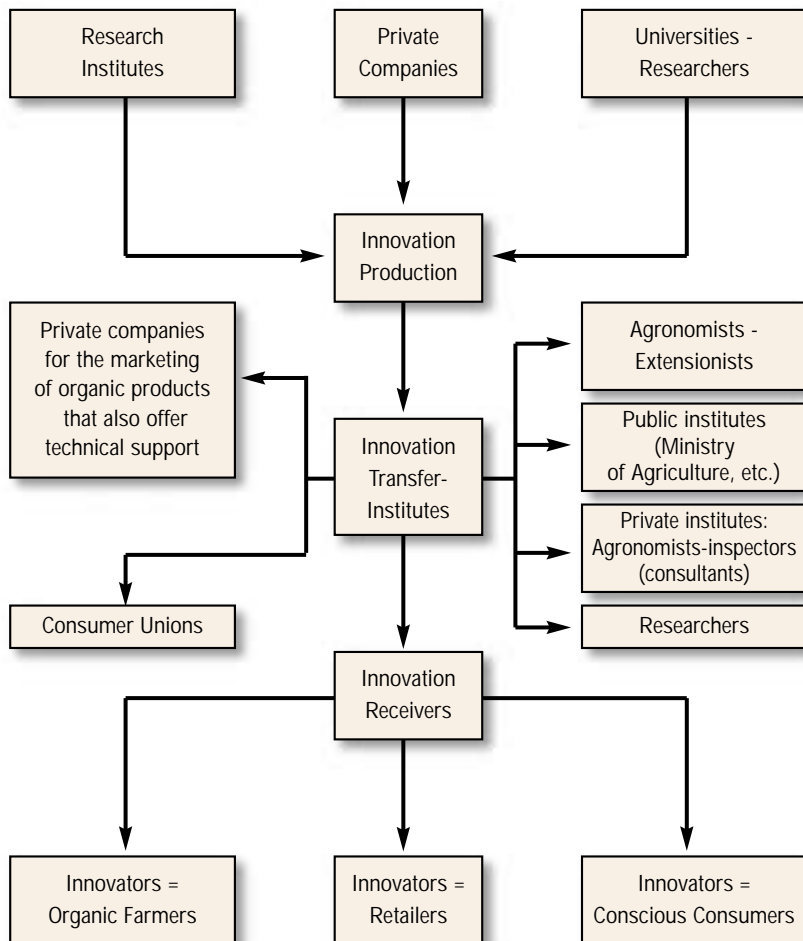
Research Institutes

Private Companies

Universities - Researchers

Innovation Production

Private companies for the marketing of organic products that also offer technical support

Innovation Transfer-Institutes

Agronomists - Extensionists

Public institutes (Ministry of Agriculture, etc.)

Private institutes: Agronomists-inspectors (consultants)

Consumer Unions

Researchers

Innovation Receivers

Innovators = Organic Farmers

Innovators = Retailers

Innovators = Conscious Consumers